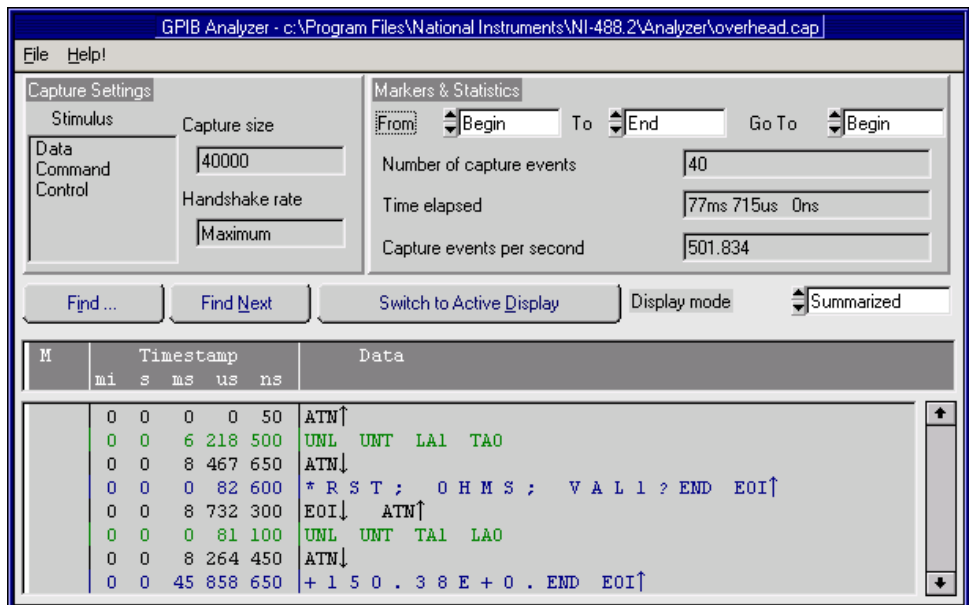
GPIB Analyzer - c:\Program Files\National Instruments\NI-488.2\Analyzer\overhead.cap

File Help!

Capture Settings
Stimulus
Data
Command
Control
Capture size
40000
Handshake rate
Maximum

Markers & Statistics
From Begin To End Go To Begin
Number of capture events 40
Time elapsed 77ms 715us 0ns
Capture events per second 501.834

Find ... Find Next Switch to Active Display Display mode Summarized

| M | Timestamp mi | s | ms | us | ns | Data |
|---|---|---|---|---|---|---|
| | 0 | 0 | 0 | 0 | 50 | ATN↑ |
| | 0 | 0 | 6 | 218 | 500 | UNL UNT LA1 TA0 |
| | 0 | 0 | 8 | 467 | 650 | ATN↓ |
| | 0 | 0 | 0 | 82 | 600 | * R S T ; O H M S ; V A L 1 ? END EOI↑ |
| | 0 | 0 | 8 | 732 | 300 | EOI↓ ATN↑ |
| | 0 | 0 | 0 | 81 | 100 | UNL UNT TA1 LA0 |
| | 0 | 0 | 8 | 264 | 450 | ATN↓ |
| | 0 | 0 | 45 | 858 | 650 | + 1 5 0 . 3 8 E + 0 . END EOI↑ |